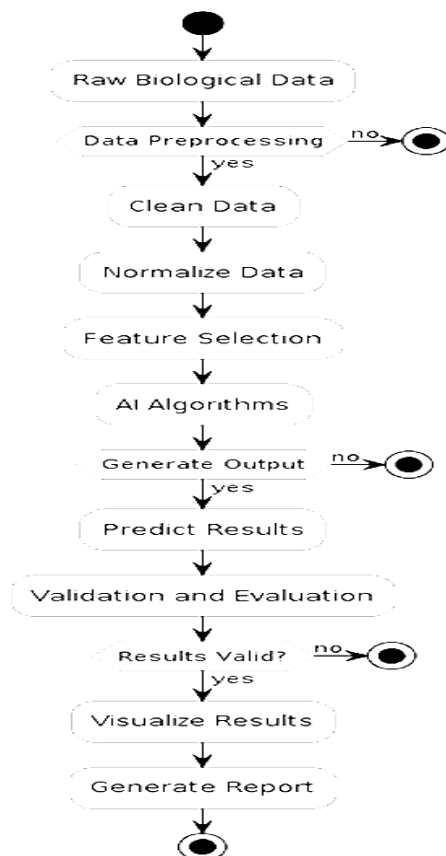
Raw Biological Data

Data Preprocessing

no

yes

Clean Data

Normalize Data

Feature Selection

AI Algorithms

Generate Output

no

yes

Predict Results

Validation and Evaluation

Results Valid?

no

yes

Visualize Results

Generate Report